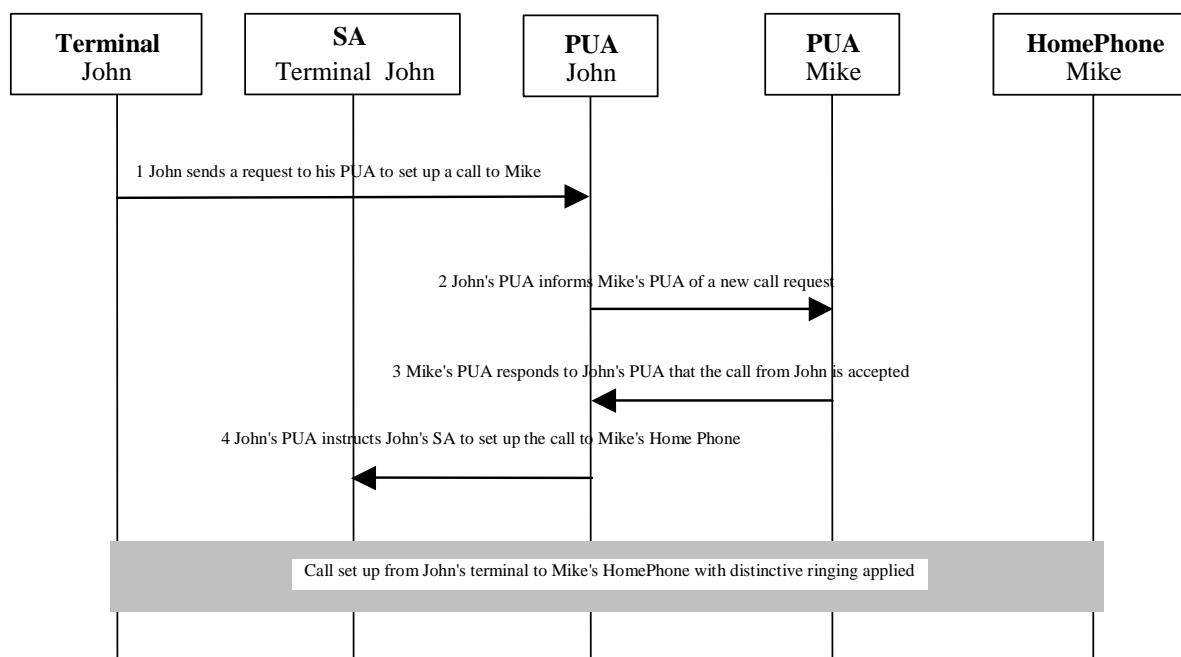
**Terminal**
John

**SA**
Terminal John

**PUA**
John

**PUA**
Mike

**HomePhone**
Mike

1 John sends a request to his PUA to set up a call to Mike

2 John's PUA informs Mike's PUA of a new call request

3 Mike's PUA responds to John's PUA that the call from John is accepted

4 John's PUA instructs John's SA to set up the call to Mike's Home Phone

Call set up from John's terminal to Mike's HomePhone with distinctive ringing applied